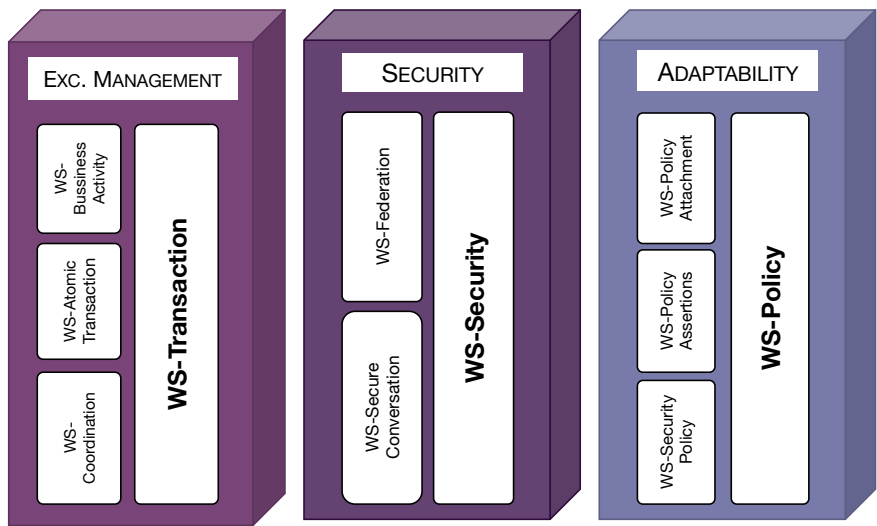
EXC. MANAGEMENT

WS-Bussiness Activity

WS-Atomic Transaction

WS-Coordination

WS-Transaction

SECURITY

WS-Federation

WS-Secure Conversation

WS-Security

ADAPTABILITY

WS-Policy Attachment

WS-Policy Assertions

WS-Security Policy

WS-Policy